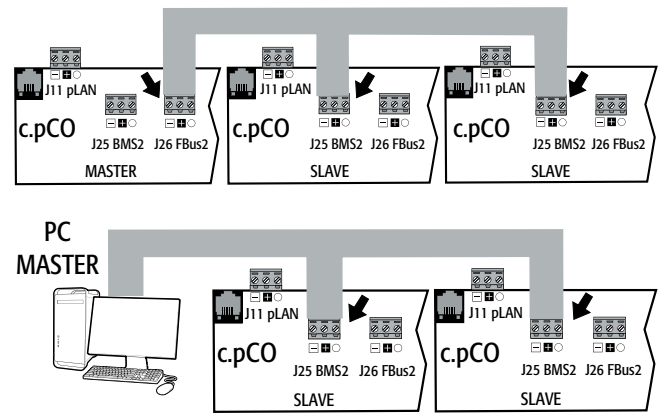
J11 pLAN
c.pCO
J26 FBus2
MASTER

J11 pLAN
c.pCO
J25 BMS2
J26 FBus2
SLAVE

J11 pLAN
c.pCO
J25 BMS2
J26 FBus2
SLAVE

PC
MASTER

J11 pLAN
c.pCO
J25 BMS2
J26 FBus2
SLAVE

J11 pLAN
c.pCO
J25 BMS2
J26 FBus2
SLAVE